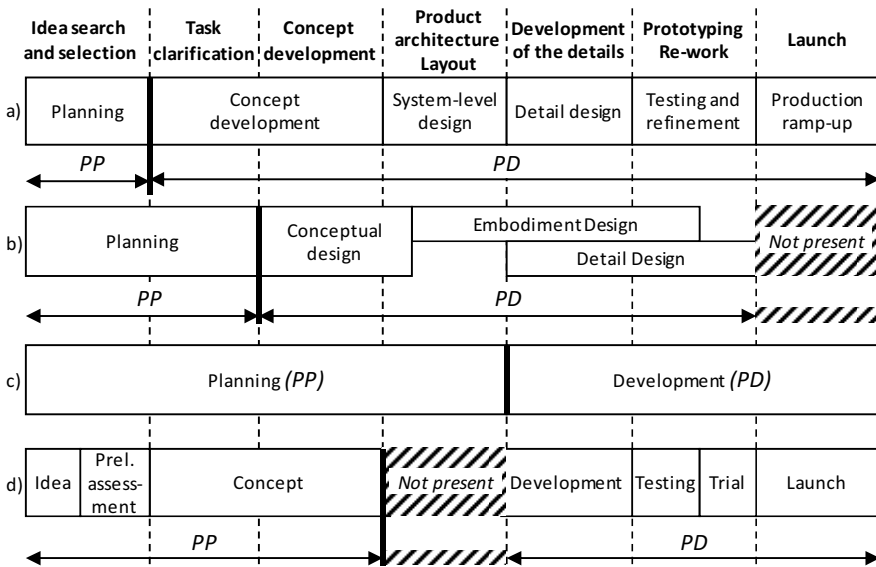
Idea search and selection | Task clarification | Concept development | Product architecture Layout | Development of the details | Prototyping Re-work | Launch

a) Planning | Concept development | System-level design | Detail design | Testing and refinement | Production ramp-up

PP

PD

b) Planning | Conceptual design | Embodiment Design | Detail Design | Not present

PP

PD

c) Planning (PP) | Development (PD)

d) Idea | Prel. assessment | Concept | Not present | Development | Testing | Trial | Launch

PP

PD